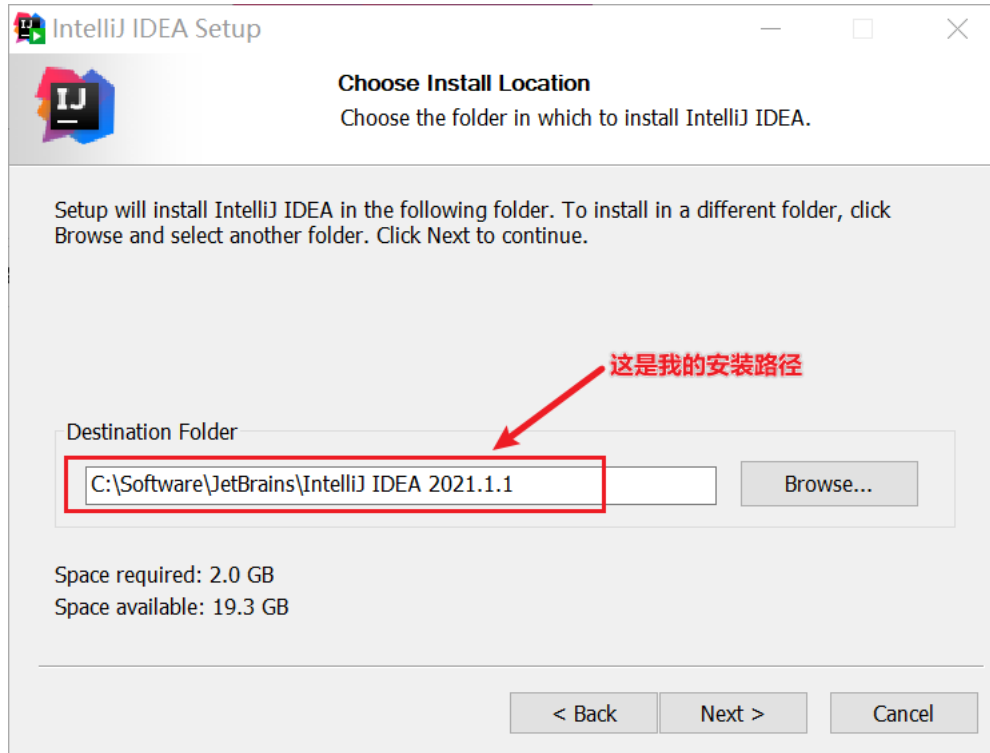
IntelliJ IDEA Setup

IJ

Choose Install Location
Choose the folder in which to install IntelliJ IDEA.

Setup will install IntelliJ IDEA in the following folder. To install in a different folder, click Browse and select another folder. Click Next to continue.

这是我的安装路径

Destination Folder

C:\Software\JetBrains\IntelliJ IDEA 2021.1.1

Browse...

Space required: 2.0 GB
Space available: 19.3 GB

< Back
Next >
Cancel